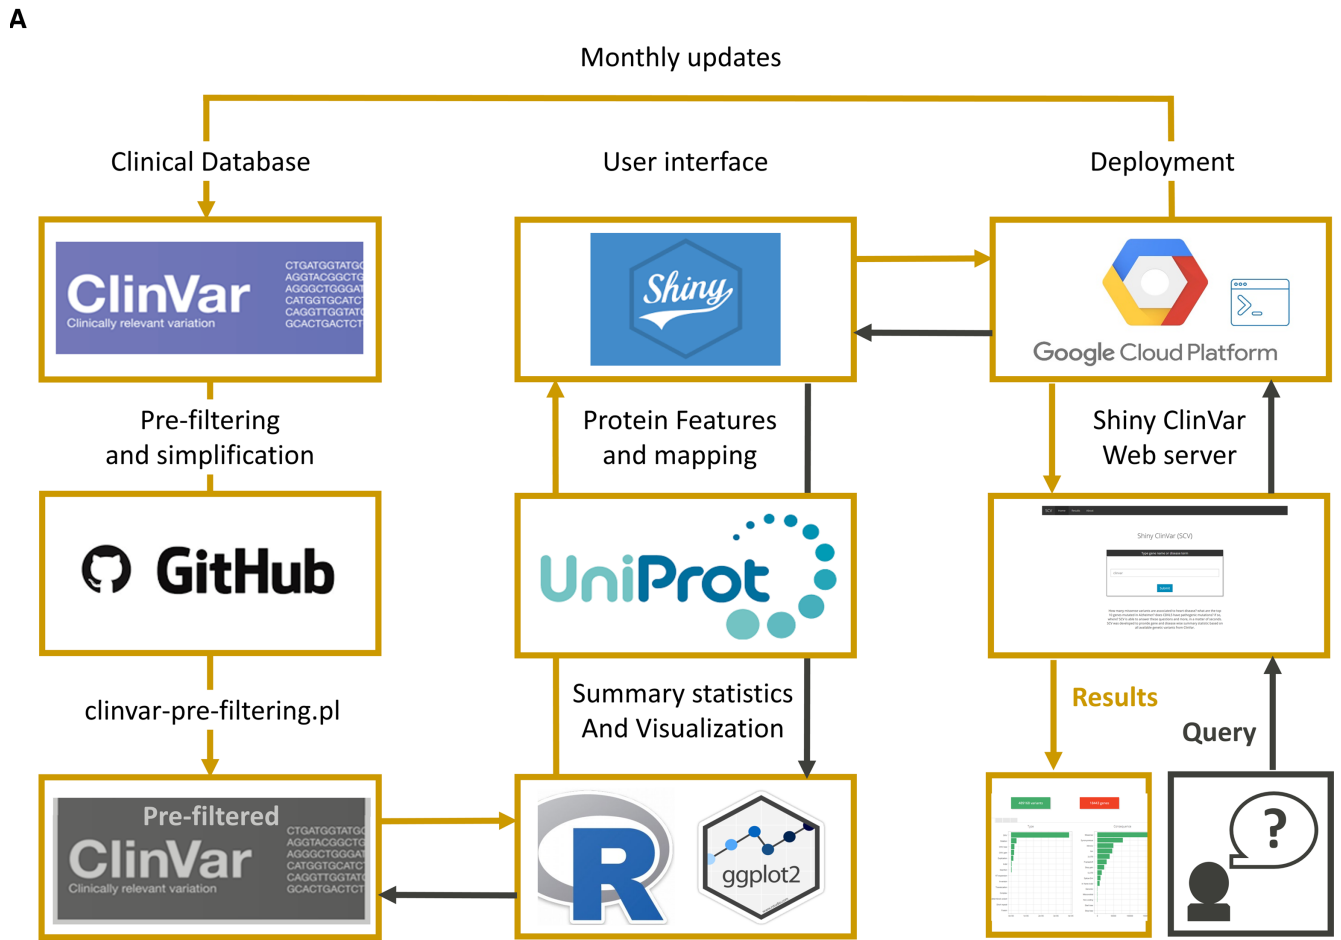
A

Monthly updates

Clinical Database

User interface

Deployment

ClinVar
Clinically relevant variation
CTGATGGTATG
AGGTACGGCTG
AGGGCTGGGAT
CATGGTGCATC
CAGGTTGGTAT
GCACTGACTCT

Shiny

Google Cloud Platform

Pre-filtering and simplification

Protein Features and mapping

Shiny ClinVar Web server

GitHub

UniProt

Shiny ClinVar (SCV)

clinvar-pre-filtering.pl

Summary statistics And Visualization

Results

Query

Pre-filtered
ClinVar
Clinically relevant variation
CTGATGGTATG
AGGTACGGCTG
AGGGCTGGGAT
CATGGTGCATC
CAGGTTGGTAT
GCACTGACTCT

R

ggplot2

?